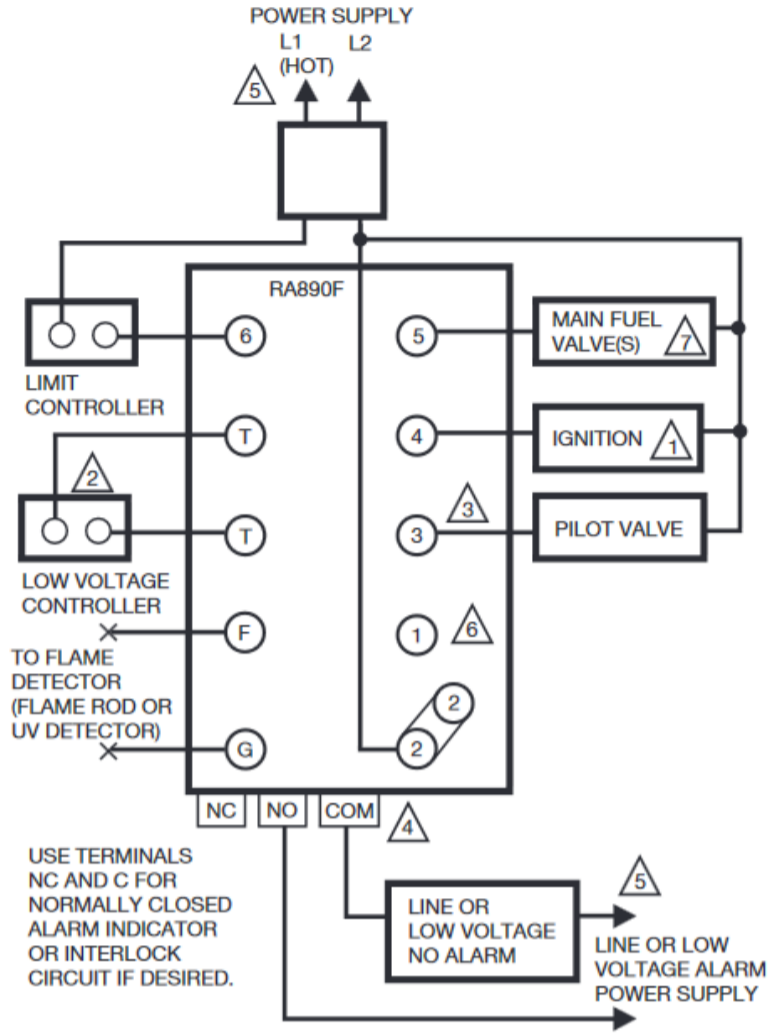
POWER SUPPLY
L1 (HOT) L2

5

RA890F

LIMIT CONTROLLER

6

T

2

LOW VOLTAGE CONTROLLER

T

F

TO FLAME DETECTOR (FLAME ROD OR UV DETECTOR)

G

5

MAIN FUEL VALVE(S) 7

4

IGNITION 1

3

3

PILOT VALVE

1

6

2

2

NC NO COM

4

USE TERMINALS NC AND C FOR NORMALLY CLOSED ALARM INDICATOR OR INTERLOCK CIRCUIT IF DESIRED.

LINE OR LOW VOLTAGE NO ALARM

5

LINE OR LOW VOLTAGE ALARM POWER SUPPLY